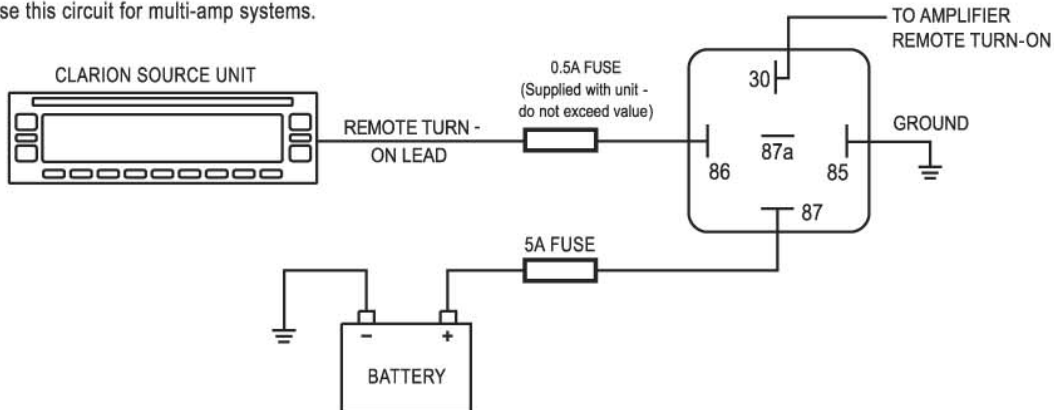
se this circuit for multi-amp systems.

CLARION SOURCE UNIT

REMOTE TURN - ON LEAD

0.5A FUSE (Supplied with unit - do not exceed value)

30

TO AMPLIFIER REMOTE TURN-ON

GROUND

86

$\overline{87a}$

85

87

5A FUSE

-

+

BATTERY